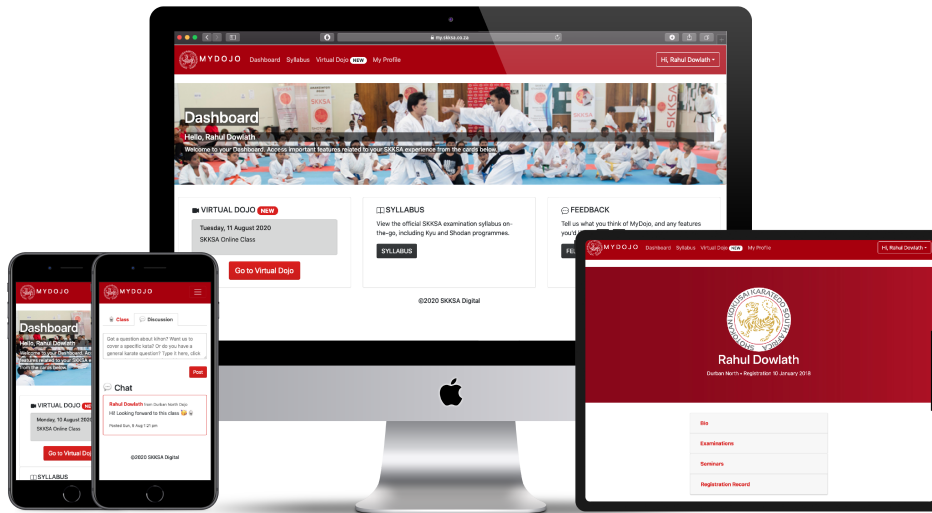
my.skksa.co.za

MYDOJO Dashboard Syllabus Virtual Dojo NEW My Profile Hi, Rahul Dowlath

Dashboard

Hello, Rahul Dowlath

Welcome to your Dashboard. Access important features related to your SKKSA experience from the cards below.

VIRTUAL DOJO NEW

Tuesday, 11 August 2020

SKKSA Online Class

Go to Virtual Dojo

SYLLABUS

View the official SKKSA examination syllabus on-the-go, including Kyu and Shodan programmes.

SYLLABUS

FEEDBACK

Tell us what you think of MyDojo, and any features you'd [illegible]

©2020 SKKSA Digital

MYDOJO

Dashboard

Hello, Rahul Dowlath

Welcome to your Dashboard. Ac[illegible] features related to your SKKSA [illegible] from the cards below.

VIRTUAL DOJO

Monday, 10 August 2020

SKKSA Online Class

Go to Virtual Dojo

SYLLABUS

MYDOJO

Class Discussion

Got a question about kihon? Want us to cover a specific kata? Or do you have a general karate question? Type it here, click

Post

Chat

Rahul Dowlath from Durban North Dojo

Hi! Looking forward to this class

Posted Sun, 9 Aug 1:21 pm

©2020 SKKSA Digital

MYDOJO Dashboard Syllabus Virtual Dojo NEW My Profile Hi, Rahul Dowlath

SHOTOKAN KARATE SOUTH AFRICA

Rahul Dowlath

Durban North • Registration 10 January 2018

Bio

Examinations

Seminars

Registration Record